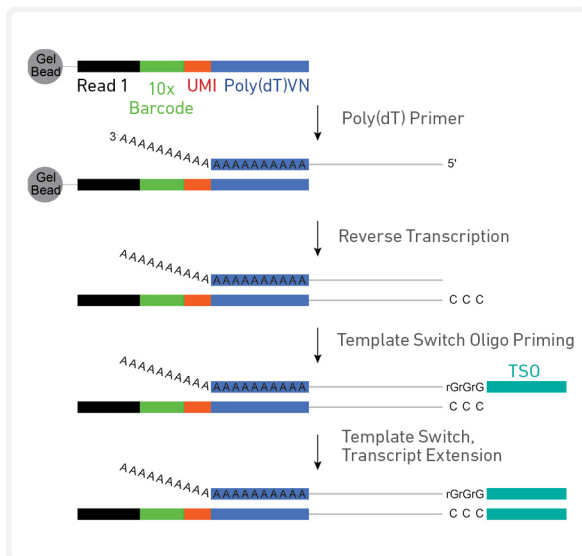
Gel Bead

Read 1

10x Barcode

UMI

Poly(dT)VN

Poly(dT) Primer

3' AAAAAAAAAA AAAAAAAAAA

5'

Gel Bead

Reverse Transcription

AAAAAAAAAA AAAAAAAAAA

C C C

Template Switch Oligo Priming

TSO

AAAAAAAAAA AAAAAAAAAA

rGrGrG

C C C

Template Switch, Transcript Extension

AAAAAAAAAA AAAAAAAAAA

rGrGrG

C C C